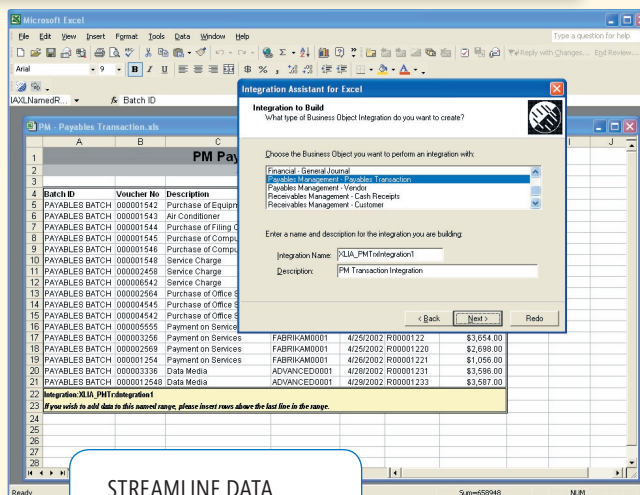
Microsoft Excel

File Edit View Insert Format Tools Data Window Help

Type a question for help

Reply with Changes... End Review...

Arial 9 B I U $ % ,

IAXLNamedR... fx Batch ID

PM - Payables Transaction.xls

| | A | B | C | | | | | I | J |
|---|---|---|---|---|---|---|---|---|---|
| 1 | | | PM Pay | | | | | | |
| 2 | | | | | | | | | |
| 3 | | | | | | | | | |
| 4 | Batch ID | Voucher No | Description | | | | | | |
| 5 | PAYABLES BATCH | 000001542 | Purchase of Equipm | | | | | | |
| 6 | PAYABLES BATCH | 000001543 | Air Conditioner | | | | | | |
| 7 | PAYABLES BATCH | 000001544 | Purchase of Filing C | | | | | | |
| 8 | PAYABLES BATCH | 000001545 | Purchase of Compu | | | | | | |
| 9 | PAYABLES BATCH | 000001546 | Purchase of Compu | | | | | | |
| 10 | PAYABLES BATCH | 000001548 | Service Charge | | | | | | |
| 11 | PAYABLES BATCH | 000002458 | Service Charge | | | | | | |
| 12 | PAYABLES BATCH | 000006542 | Service Charge | | | | | | |
| 13 | PAYABLES BATCH | 000002564 | Purchase of Office S | | | | | | |
| 14 | PAYABLES BATCH | 000004545 | Purchase of Office S | | | | | | |
| 15 | PAYABLES BATCH | 000004542 | Purchase of Office S | | | | | | |
| 16 | PAYABLES BATCH | 000005555 | Payment on Service | | | | | | |
| 17 | PAYABLES BATCH | 000003256 | Payment on Services | FABRIKAM0001 | 4/26/2002 | R0000122 | $3,654.00 | | |
| 18 | PAYABLES BATCH | 000002569 | Payment on Services | FABRIKAM0001 | 4/25/2002 | R00001220 | $2,698.00 | | |
| 19 | PAYABLES BATCH | 000001254 | Payment on Services | FABRIKAM0001 | 4/25/2002 | R00001221 | $1,056.00 | | |
| 20 | PAYABLES BATCH | 000003336 | Data Media | ADVANCED0001 | 4/28/2002 | R00001232 | $3,596.00 | | |
| 21 | PAYABLES BATCH | 000012548 | Data Media | ADVANCED0001 | 4/29/2002 | R00001233 | $3,587.00 | | |

22 Integration:XLIA_PMTrxIntegration1
23 If you wish to add data to this named range, please insert rows above the last line in the range.

Integration Assistant for Excel

Integration to Build
What type of Business Object Integration do you want to create?

Choose the Business Object you want to perform an integration with:

Financial - General Journal
Payables Management - Payables Transaction
Payables Management - Vendor
Receivables Management - Cash Receipts
Receivables Management - Customer

Enter a name and description for the integration you are building:

Integration Name: XLIA_PMTrxIntegration1
Description: PM Transaction Integration

< Back Next > Redo

Ready Sum=658948 NUM

STREAMLINE DATA